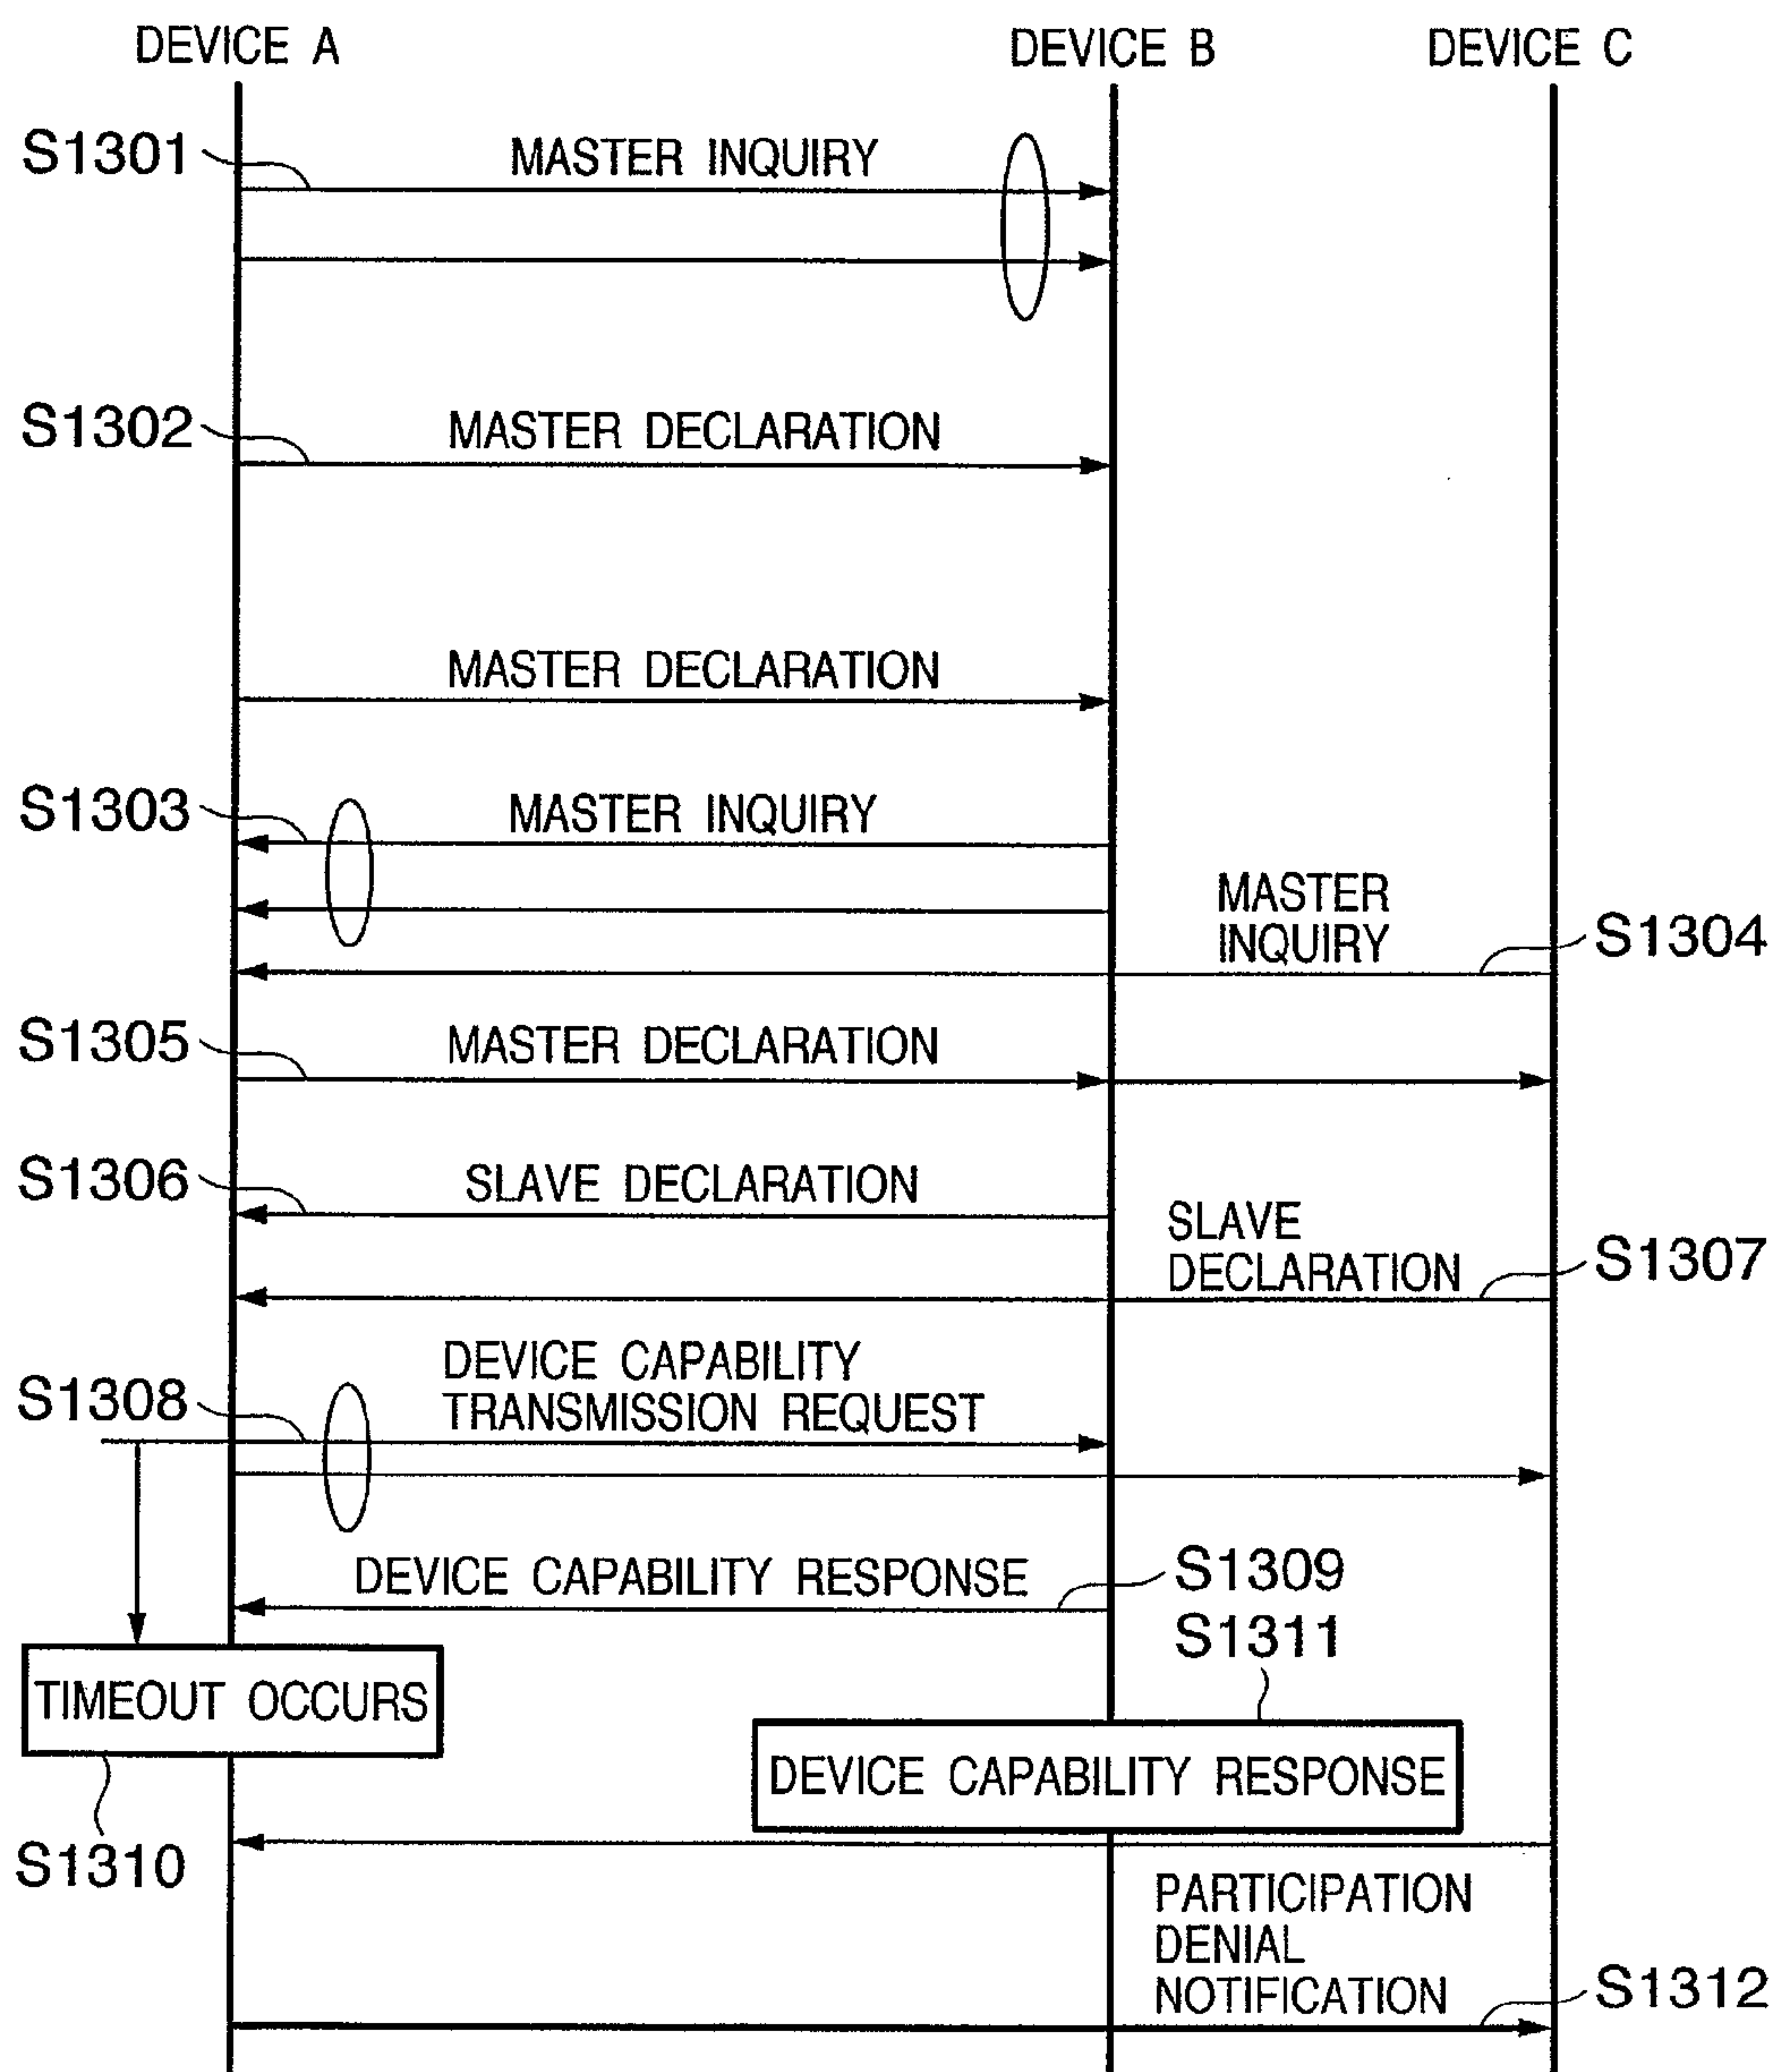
DEVICE A
DEVICE B
DEVICE C

S1301
MASTER INQUIRY

S1302
MASTER DECLARATION

MASTER DECLARATION

S1303
MASTER INQUIRY

MASTER INQUIRY
S1304

S1305
MASTER DECLARATION

S1306
SLAVE DECLARATION

SLAVE DECLARATION
S1307

DEVICE CAPABILITY TRANSMISSION REQUEST
S1308

DEVICE CAPABILITY RESPONSE
S1309
S1311

TIMEOUT OCCURS

DEVICE CAPABILITY RESPONSE

S1310

PARTICIPATION DENIAL NOTIFICATION
S1312